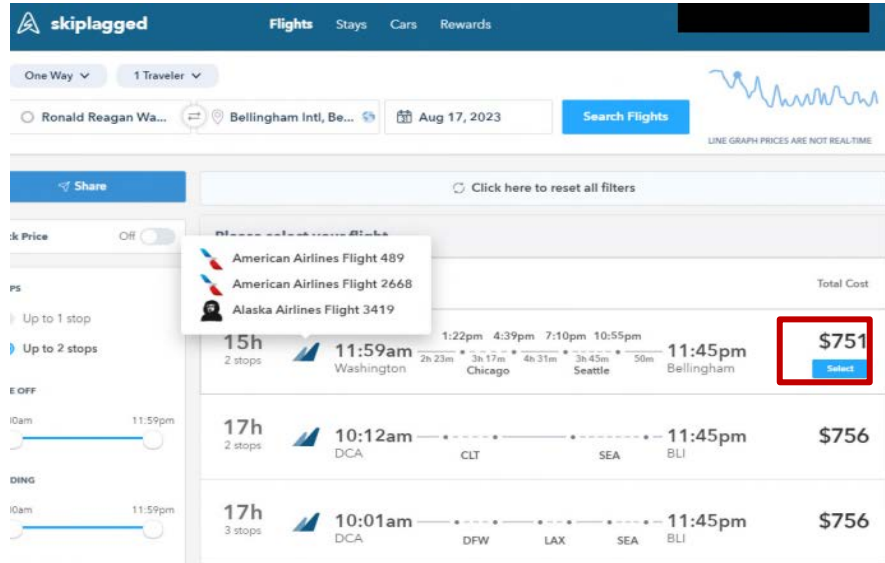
skiplagged

Flights Stays Cars Rewards

One Way 1 Traveler

Ronald Reagan Wa... Bellingham Intl, Be... Aug 17, 2023 Search Flights

LINE GRAPH PRICES ARE NOT REAL-TIME

Share

Click here to reset all filters

k Price Off

PS

Up to 1 stop

Up to 2 stops

E OFF

0am 11:59pm

DING

0am 11:59pm

Please select your flight

American Airlines Flight 489
American Airlines Flight 2668
Alaska Airlines Flight 3419

Total Cost

15h
2 stops
11:59am
Washington
1:22pm 4:39pm 7:10pm 10:55pm
2h 23m 3h 17m 4h 31m 3h 45m 50m
Chicago Seattle
11:45pm
Bellingham
$751
Select

17h
2 stops
10:12am
DCA
CLT SEA
11:45pm
BLI
$756

17h
3 stops
10:01am
DCA
DFW LAX SEA
11:45pm
BLI
$756